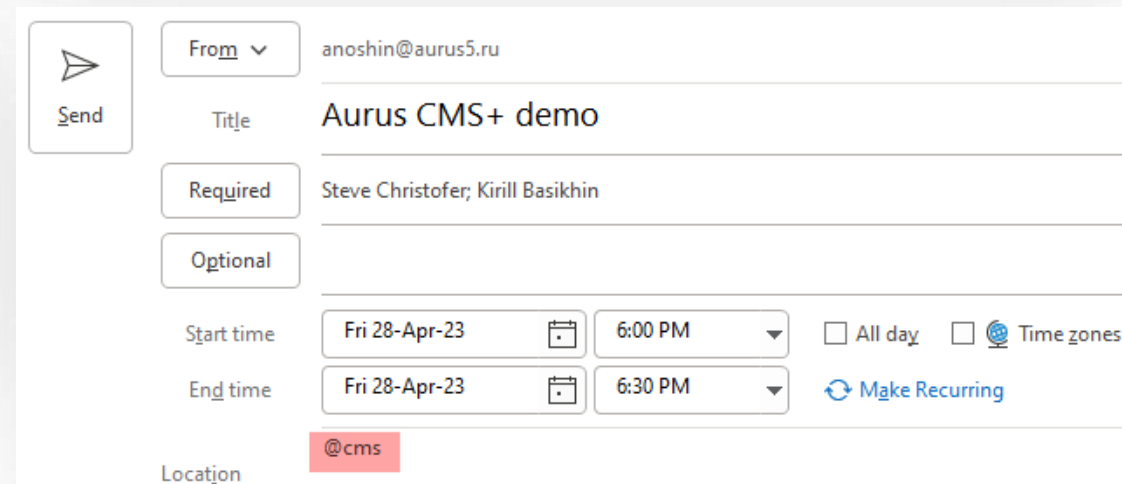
Send

From

anoshin@aurus5.ru

Title

Aurus CMS+ demo

Required

Steve Christofer; Kirill Basikhin

Optional

Start time

Fri 28-Apr-23

6:00 PM

All day

Time zones

End time

Fri 28-Apr-23

6:30 PM

Make Recurring

@cms

Location